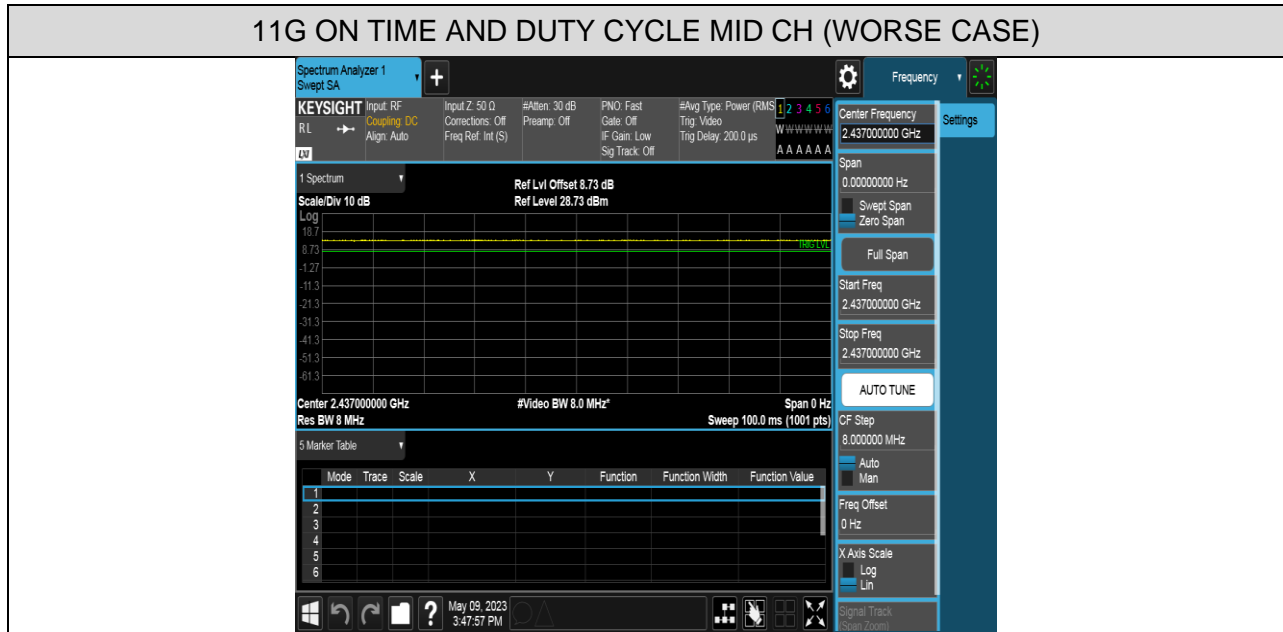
11G ON TIME AND DUTY CYCLE MID CH (WORSE CASE)

Spectrum Analyzer 1
Swept SA

Frequency

KEYSIGHT Input: RF
Coupling: DC
Align: Auto
RL
LXI

Input Z: 50 Ω
Corrections: Off
Freq Ref: Int (S)

#Atten: 30 dB
Preamp: Off

PNO: Fast
Gate: Off
IF Gain: Low
Sig Track: Off

#Avg Type: Power (RMS)
Trig: Video
Trig Delay: 200.0 µs

1 2 3 4 5 6
W W W W W W
A A A A A A

1 Spectrum

Scale/Div 10 dB
Log

Ref Lvl Offset 8.73 dB
Ref Level 28.73 dBm

18.7
8.73
-1.27
-11.3
-21.3
-31.3
-41.3
-51.3
-61.3

TRIG LVL

Center 2.437000000 GHz
Res BW 8 MHz

#Video BW 8.0 MHz*

Span 0 Hz
Sweep 100.0 ms (1001 pts)

5 Marker Table

| | Mode | Trace | Scale | X | Y | Function | Function Width | Function Value |
|---|---|---|---|---|---|---|---|---|
| 1 | | | | | | | | |
| 2 | | | | | | | | |
| 3 | | | | | | | | |
| 4 | | | | | | | | |
| 5 | | | | | | | | |
| 6 | | | | | | | | |

May 09, 2023
3:47:57 PM

Center Frequency
2.437000000 GHz

Settings

Span
0.00000000 Hz

Swept Span
Zero Span

Full Span

Start Freq
2.437000000 GHz

Stop Freq
2.437000000 GHz

AUTO TUNE

CF Step
8.000000 MHz

Auto
Man

Freq Offset
0 Hz

X Axis Scale
Log
Lin

Signal Track
(Span Zoom)